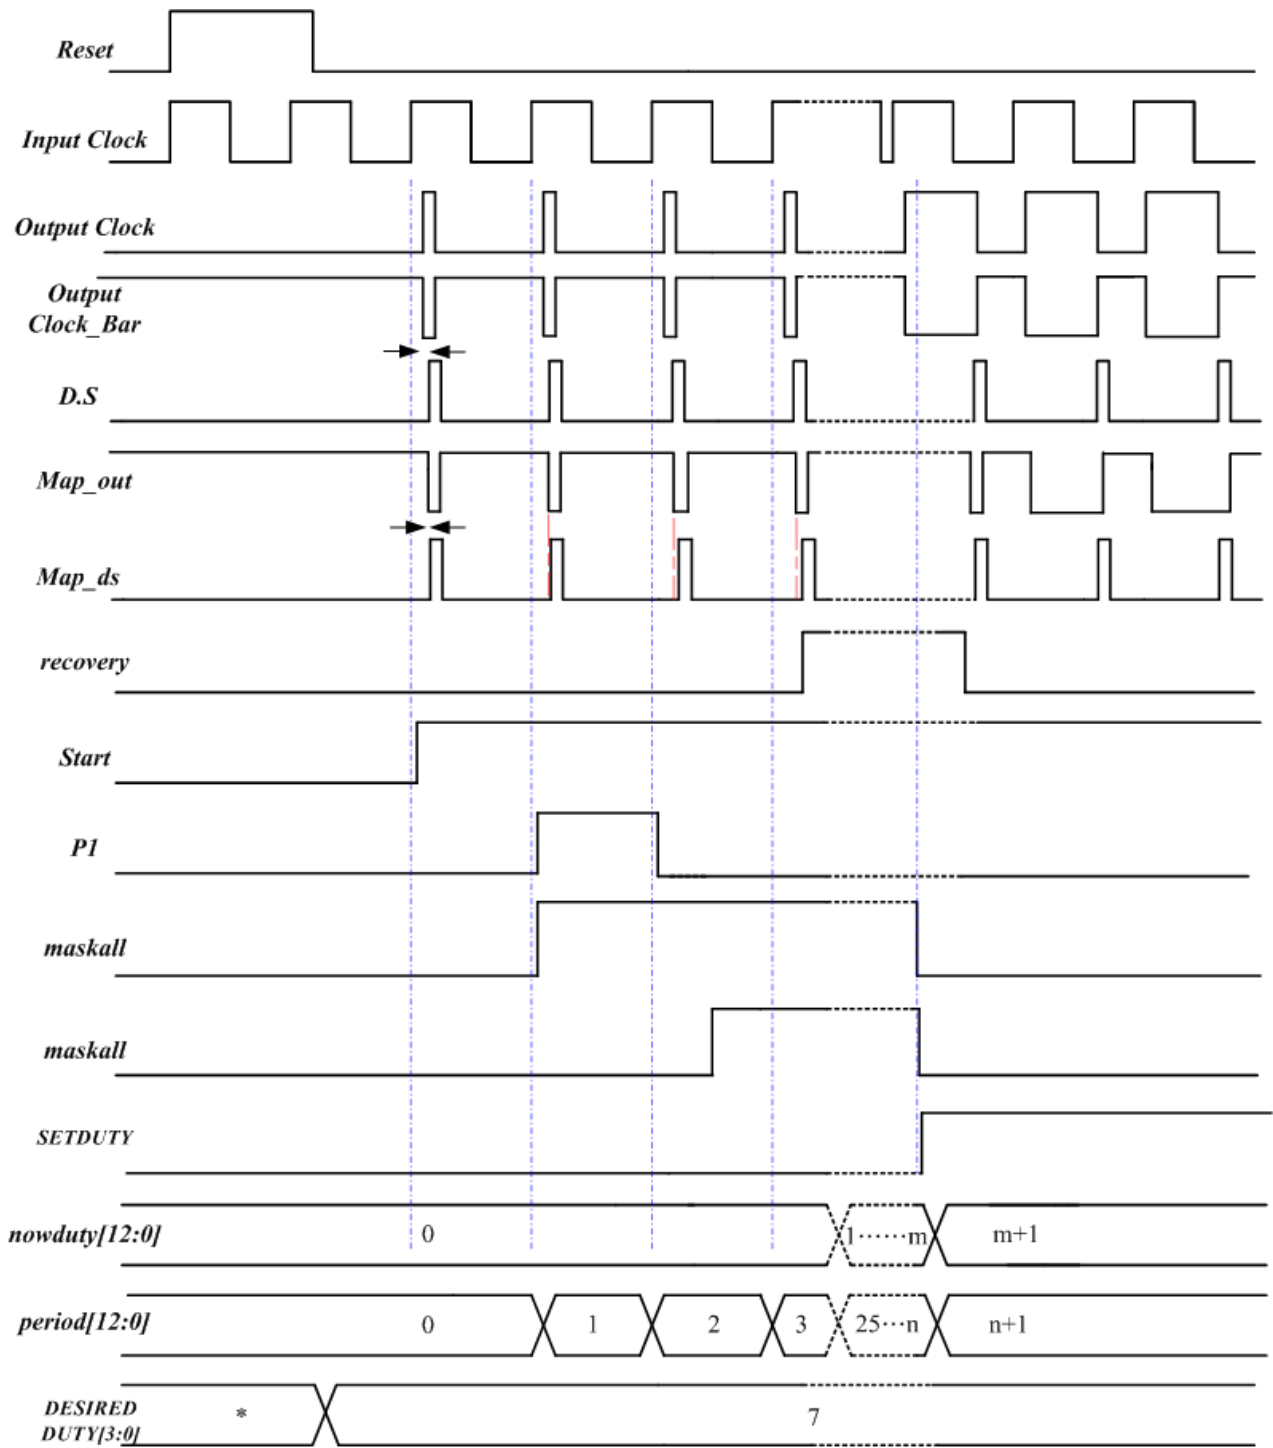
Reset

Input Clock

Output Clock

Output Clock_Bar

D.S

Map_out

Map_ds

recovery

Start

P1

maskall

maskall

SETDUTY

nowduty[12:0] 0 1······m m+1

period[12:0] 0 1 2 3 25···n n+1

DESIRED DUTY[3:0] * 7